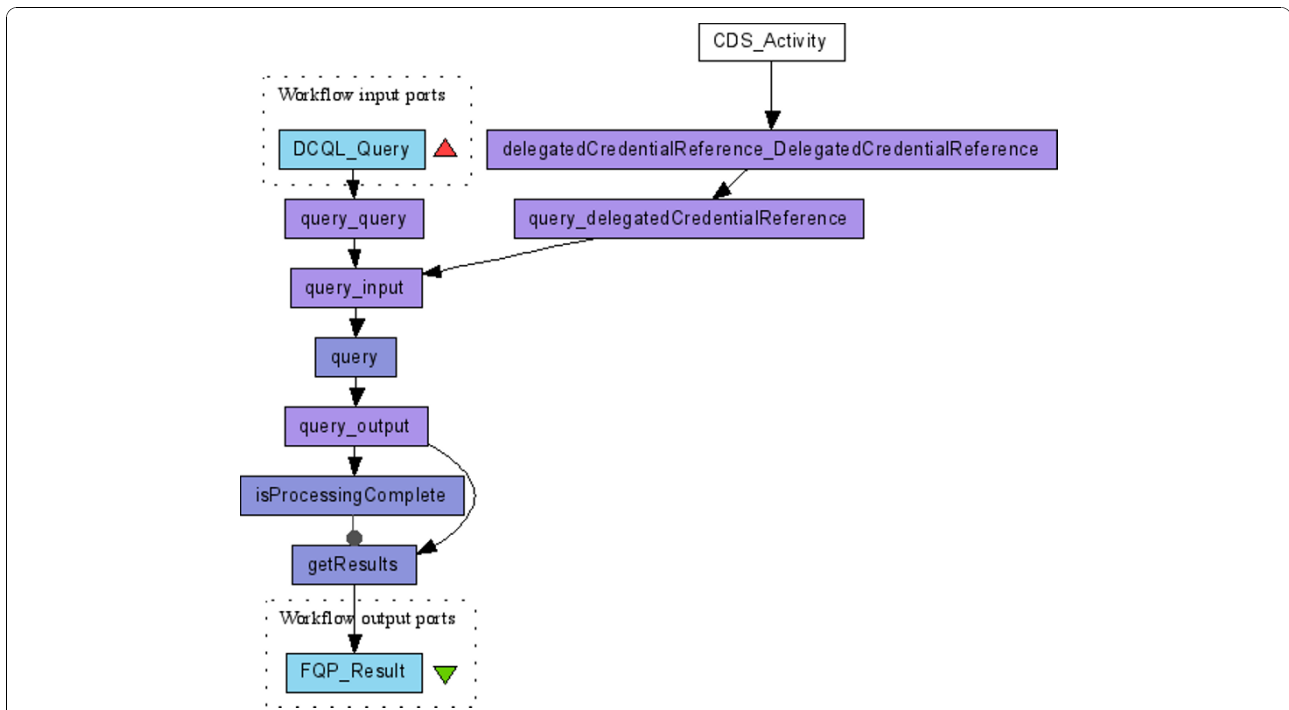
CDS_Activity

Workflow input ports

DCQL_Query

delegatedCredentialReference_DelegatedCredentialReference

query_query

query_delegatedCredentialReference

query_input

query

query_output

isProcessingComplete

getResults

Workflow output ports

FQP_Result